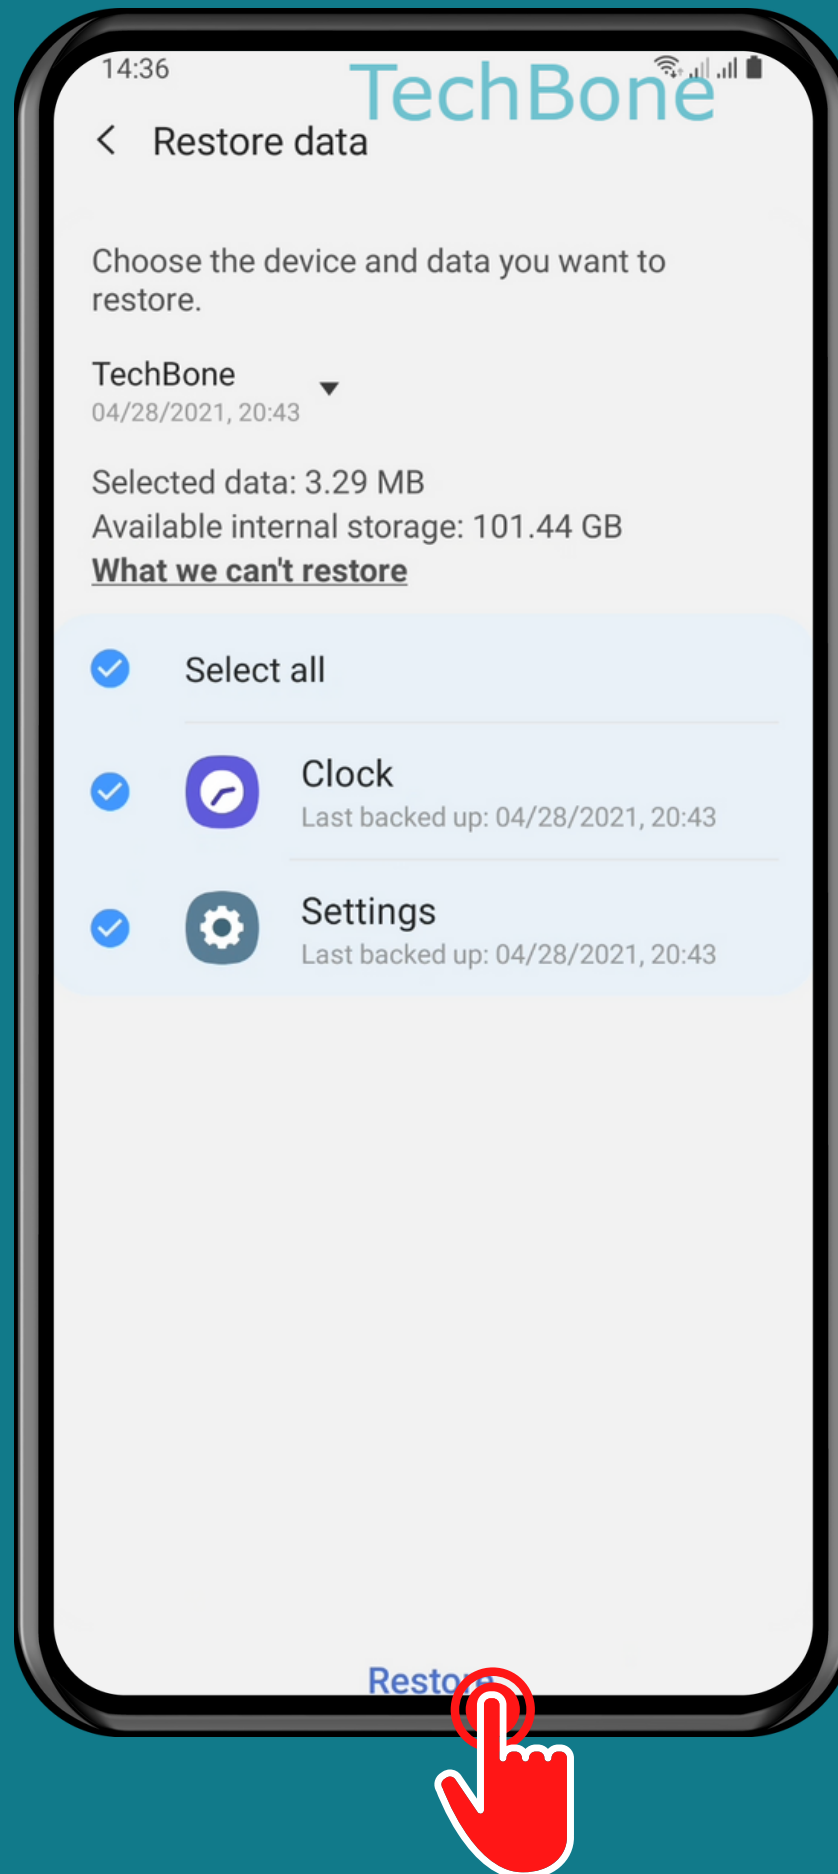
14:36

TechBone

Restore data

Choose the device and data you want to restore.

TechBone
04/28/2021, 20:43

Selected data: 3.29 MB
Available internal storage: 101.44 GB
What we can't restore

Select all

Clock
Last backed up: 04/28/2021, 20:43

Settings
Last backed up: 04/28/2021, 20:43

Resto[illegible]